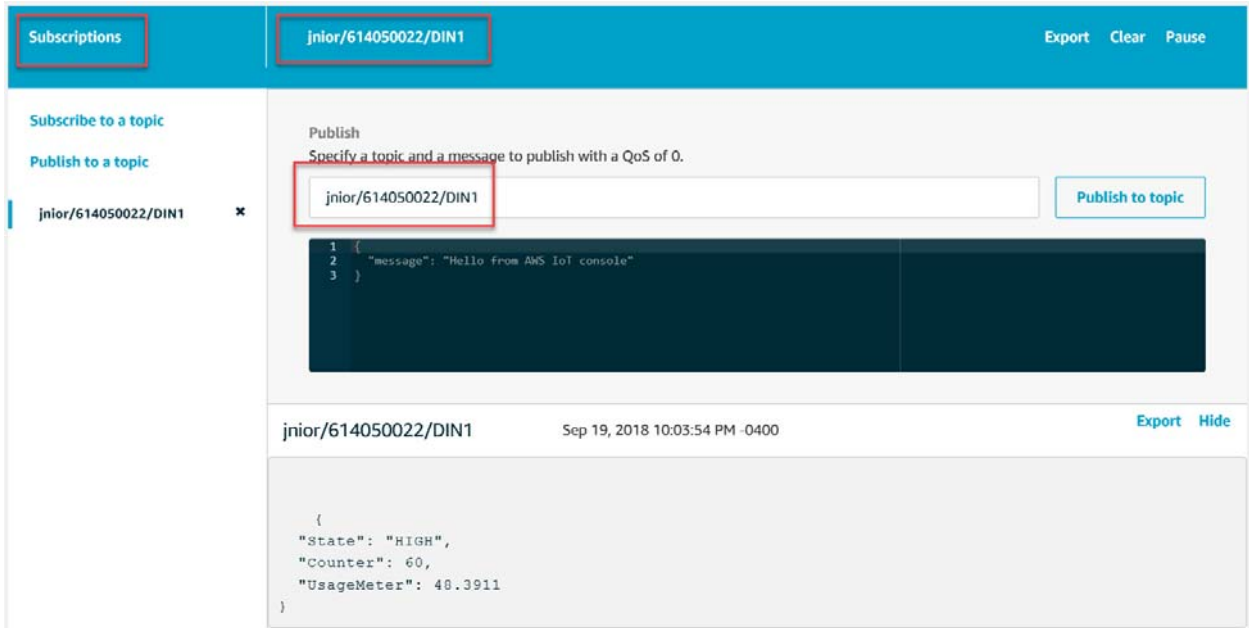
Subscriptions

jnior/614050022/DIN1

Export Clear Pause

Subscribe to a topic

Publish to a topic

jnior/614050022/DIN1 ×

Publish
Specify a topic and a message to publish with a QoS of 0.

jnior/614050022/DIN1

Publish to topic

1 {
2 "message": "Hello from AWS IoT console"
3 }

jnior/614050022/DIN1 Sep 19, 2018 10:03:54 PM -0400

Export Hide

{
"State": "HIGH",
"Counter": 60,
"UsageMeter": 48.3911
}